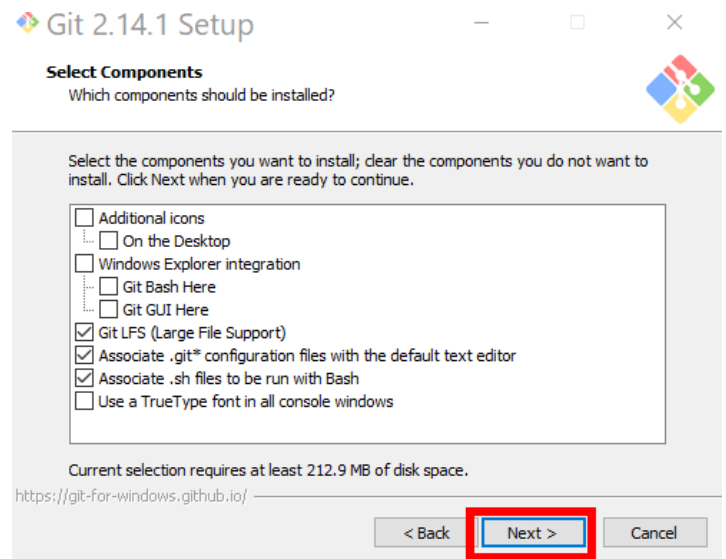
Git 2.14.1 Setup

Select Components
Which components should be installed?

Select the components you want to install; clear the components you do not want to install. Click Next when you are ready to continue.

Additional icons
On the Desktop
Windows Explorer integration
Git Bash Here
Git GUI Here
Git LFS (Large File Support)
Associate .git* configuration files with the default text editor
Associate .sh files to be run with Bash
Use a TrueType font in all console windows

Current selection requires at least 212.9 MB of disk space.

https://git-for-windows.github.io/

< Back
Next >
Cancel